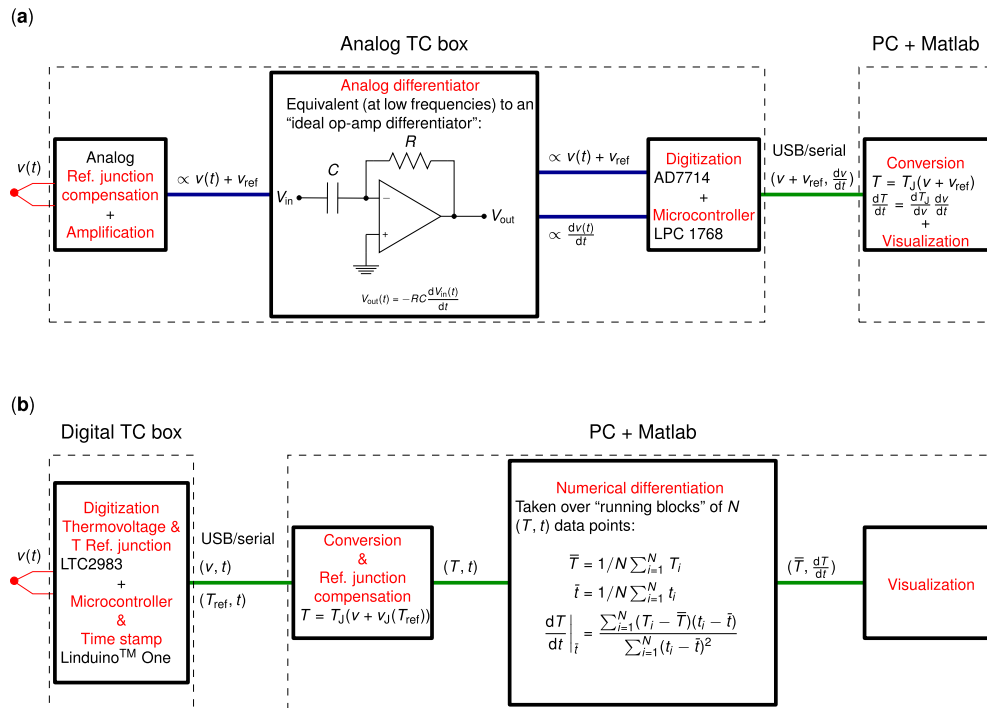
(**a**)

Analog TC box

PC + Matlab

$v(t)$

Analog
Ref. junction compensation
+
Amplification

$\propto v(t) + v_{\text{ref}}$

Analog differentiator
Equivalent (at low frequencies) to an “ideal op-amp differentiator”:

$C$

$R$

$V_{\text{in}}$

$V_{\text{out}}$

$V_{\text{out}}(t) = -RC\frac{dV_{\text{in}}(t)}{dt}$

$\propto v(t) + v_{\text{ref}}$

$\propto \frac{dv(t)}{dt}$

Digitization
AD7714
+
Microcontroller
LPC 1768

USB/serial

$(v + v_{\text{ref}}, \frac{dv}{dt})$

Conversion
$T = T_J(v + v_{\text{ref}})$
$\frac{dT}{dt} = \frac{dT_J}{dv}\frac{dv}{dt}$
+
Visualization

(**b**)

Digital TC box

PC + Matlab

$v(t)$

Digitization
Thermovoltage &
T Ref. junction
LTC2983
+
Microcontroller
&
Time stamp
Linduino$^{\text{TM}}$ One

USB/serial

$(v, t)$

$(T_{\text{ref}}, t)$

Conversion
&
Ref. junction compensation
$T = T_J(v + v_J(T_{\text{ref}}))$

$(T, t)$

Numerical differentiation
Taken over “running blocks” of $N$ $(T, t)$ data points:

$\bar{T} = 1/N\sum_{i=1}^{N} T_i$

$\bar{t} = 1/N\sum_{i=1}^{N} t_i$

$\left.\frac{dT}{dt}\right|_{\bar{t}} = \frac{\sum_{i=1}^{N}(T_i - \bar{T})(t_i - \bar{t})}{\sum_{i=1}^{N}(t_i - \bar{t})^2}$

$(\bar{T}, \frac{dT}{dt})$

Visualization